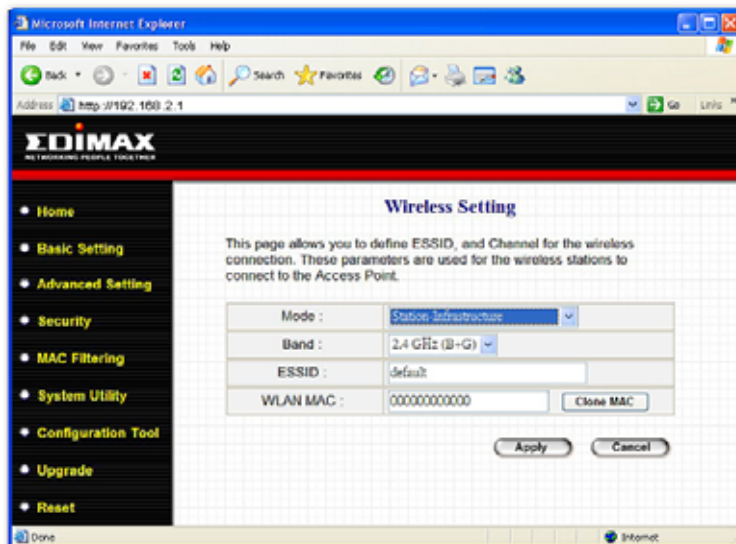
Microsoft Internet Explorer

File Edit View Favorites Tools Help

Back Search Favorites

Address http://192.168.2.1 Go Links

EDIMAX
NETWORKING PEOPLE TOGETHER

• Home
• Basic Setting
• Advanced Setting
• Security
• MAC Filtering
• System Utility
• Configuration Tool
• Upgrade
• Reset

Wireless Setting

This page allows you to define ESSID, and Channel for the wireless connection. These parameters are used for the wireless stations to connect to the Access Point.

| | |
|---|---|
| Mode : | Station-Infrastructure |
| Band : | 2.4 GHz (B+G) |
| ESSID : | default |
| WLAN MAC : | 000000000000 Clone MAC |

Apply Cancel

Done Internet